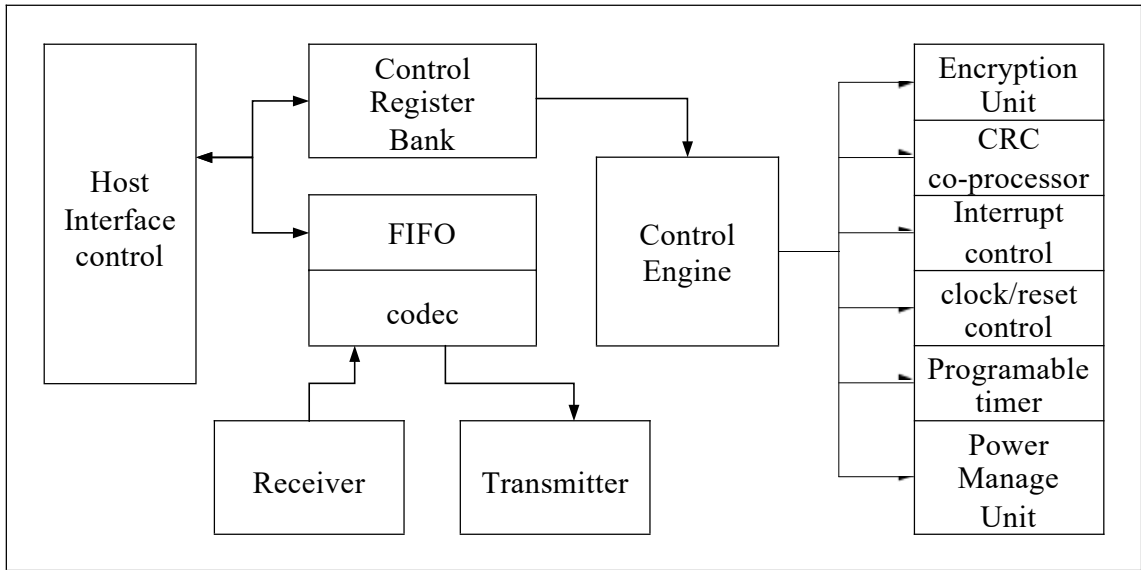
Host Interface control

Control Register Bank

FIFO

codec

Control Engine

Receiver

Transmitter

Encryption Unit

CRC co-processor

Interrupt control

clock/reset control

Programable timer

Power Manage Unit